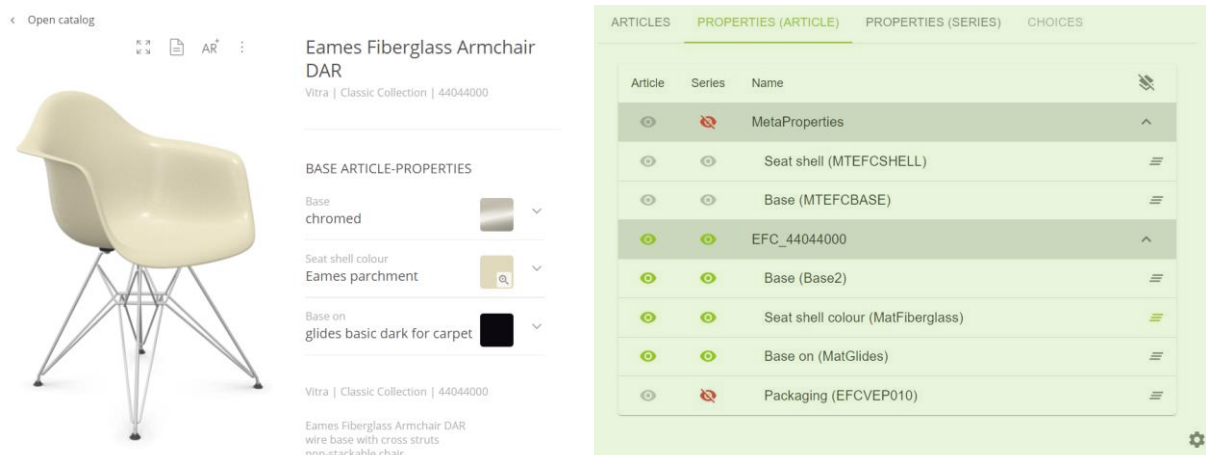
< Open catalog

AR

Eames Fiberglass Armchair DAR

Vitra | Classic Collection | 44044000

BASE ARTICLE-PROPERTIES

Base
chromed

Seat shell colour
Eames parchment

Base on
glides basic dark for carpet

Vitra | Classic Collection | 44044000

Eames Fiberglass Armchair DAR wire base with cross struts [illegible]

ARTICLES PROPERTIES (ARTICLE) PROPERTIES (SERIES) CHOICES

| Article | Series | Name |
|---|---|---|
| | | MetaProperties |
| | | Seat shell (MTEFCSHELL) |
| | | Base (MTEFCBASE) |
| | | EFC_44044000 |
| | | Base (Base2) |
| | | Seat shell colour (MatFiberglass) |
| | | Base on (MatGlides) |
| | | Packaging (EFCVEP010) |